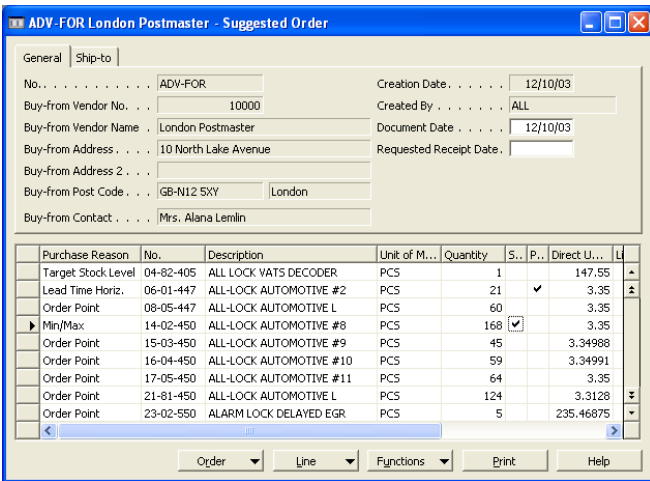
ADV-FOR London Postmaster - Suggested Order

General | Ship-to

No. . . . . . . . . . . . . ADV-FOR
Buy-from Vendor No. . . 10000
Buy-from Vendor Name . London Postmaster
Buy-from Address . . . . 10 North Lake Avenue
Buy-from Address 2 . . .
Buy-from Post Code . . . GB-N12 5XY London
Buy-from Contact . . . . Mrs. Alana Lemlin

Creation Date . . . . . . 12/10/03
Created By . . . . . . . . ALL
Document Date . . . . . 12/10/03
Requested Receipt Date .

| Purchase Reason | No. | Description | Unit of M... | Quantity | S.. | P... | Direct U... | Li |
|---|---|---|---|---|---|---|---|---|
| Target Stock Level | 04-82-405 | ALL LOCK VATS DECODER | PCS | 1 | | | 147.55 | |
| Lead Time Horiz. | 06-01-447 | ALL-LOCK AUTOMOTIVE #2 | PCS | 21 | | ✔ | 3.35 | |
| Order Point | 08-05-447 | ALL-LOCK AUTOMOTIVE L | PCS | 60 | | | 3.35 | |
| Min/Max | 14-02-450 | ALL-LOCK AUTOMOTIVE #8 | PCS | 168 | ✔ | | 3.35 | |
| Order Point | 15-03-450 | ALL-LOCK AUTOMOTIVE #9 | PCS | 45 | | | 3.34988 | |
| Order Point | 16-04-450 | ALL-LOCK AUTOMOTIVE #10 | PCS | 59 | | | 3.34991 | |
| Order Point | 17-05-450 | ALL-LOCK AUTOMOTIVE #11 | PCS | 64 | | | 3.35 | |
| Order Point | 21-81-450 | ALL-LOCK AUTOMOTIVE L | PCS | 124 | | | 3.3128 | |
| Order Point | 23-02-550 | ALARM LOCK DELAYED EGR | PCS | 5 | | | 235.46875 | |

Order | Line | Functions | Print | Help